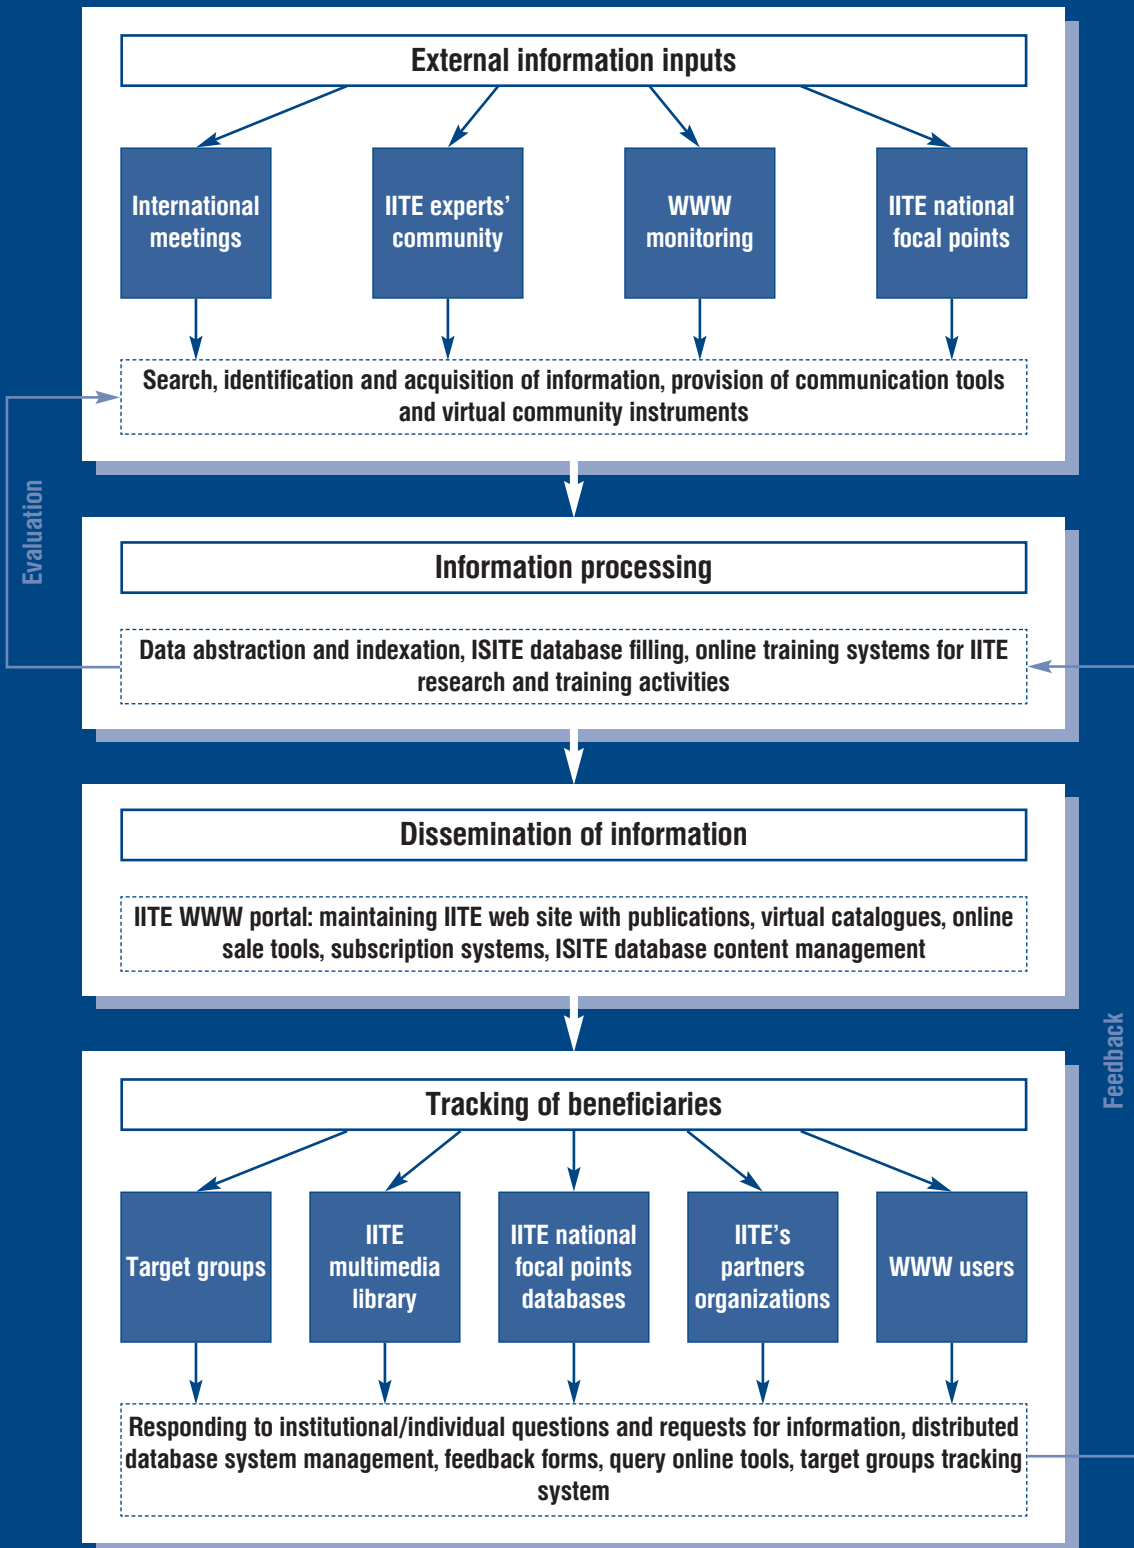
External information inputs

International meetings

IITE experts' community

WWW monitoring

IITE national focal points

Search, identification and acquisition of information, provision of communication tools and virtual community instruments

Evaluation

Information processing

Data abstraction and indexation, ISITE database filling, online training systems for IITE research and training activities

Dissemination of information

IITE WWW portal: maintaining IITE web site with publications, virtual catalogues, online sale tools, subscription systems, ISITE database content management

Feedback

Tracking of beneficiaries

Target groups

IITE multimedia library

IITE national focal points databases

IITE's partners organizations

WWW users

Responding to institutional/individual questions and requests for information, distributed database system management, feedback forms, query online tools, target groups tracking system